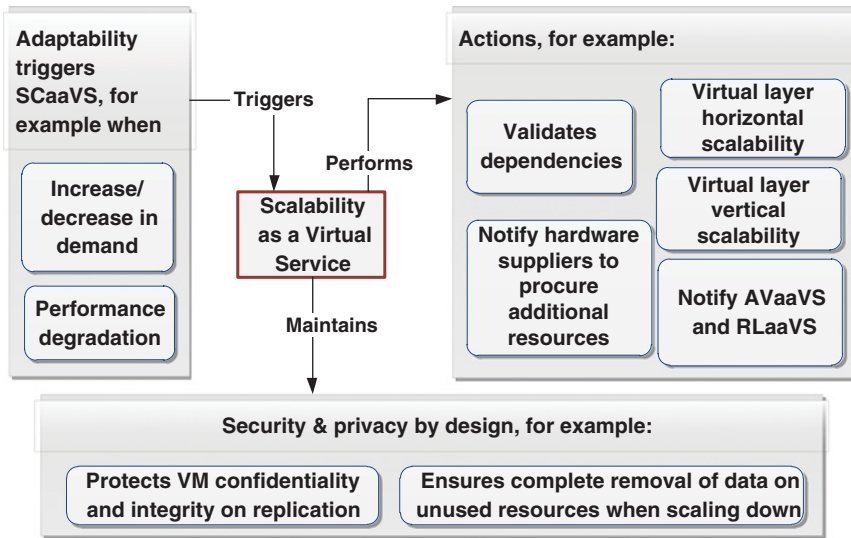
Adaptability triggers SCaaVS, for example when

Increase/ decrease in demand

Performance degradation

Triggers

Scalability as a Virtual Service

Performs

Maintains

Actions, for example:

Validates dependencies

Virtual layer horizontal scalability

Virtual layer vertical scalability

Notify hardware suppliers to procure additional resources

Notify AVaaVS and RLaaVS

Security & privacy by design, for example:

Protects VM confidentiality and integrity on replication

Ensures complete removal of data on unused resources when scaling down